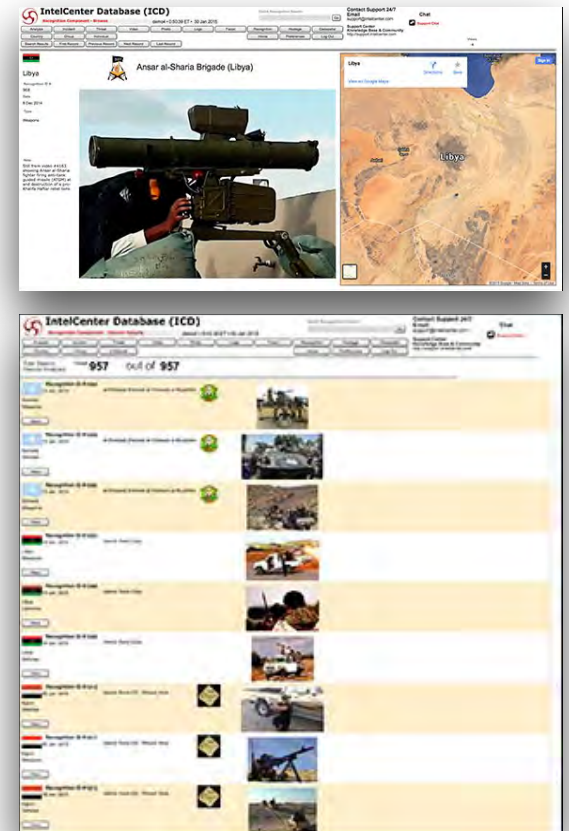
IntelCenter Database (ICD)

Recognition Component - Browse

Contact Support 24/7

Chat

Libya

Ansar al-Sharia Brigade (Libya)

Recognition ID #

Date

9 Dec 2014

Type

Weapons

Libya

Directions

Save

View on Google Maps

Libya

IntelCenter Database (ICD)

Recognition Component - Search Results

Contact Support 24/7

Chat

957 out of 957

Recognition ID #

Libya

Libya

Libya